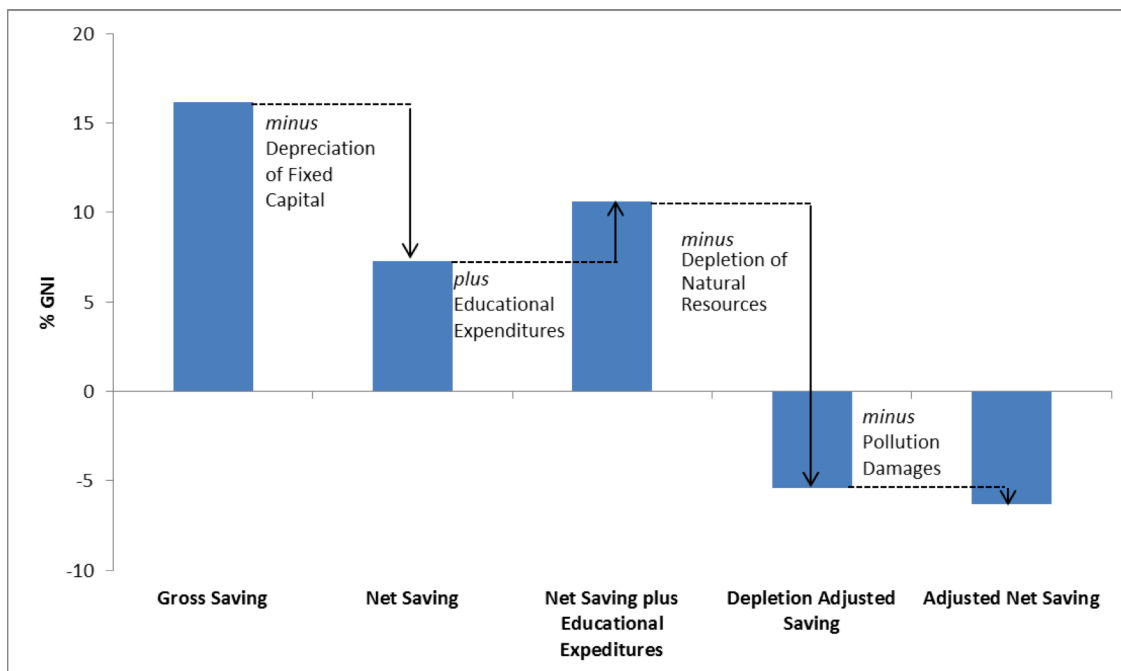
20
15
10
5
0
-5
-10

% GNI

minus Depreciation of Fixed Capital

plus Educational Expenditures

minus Depletion of Natural Resources

minus Pollution Damages

Gross Saving

Net Saving

Net Saving plus Educational Expeditures

Depletion Adjusted Saving

Adjusted Net Saving